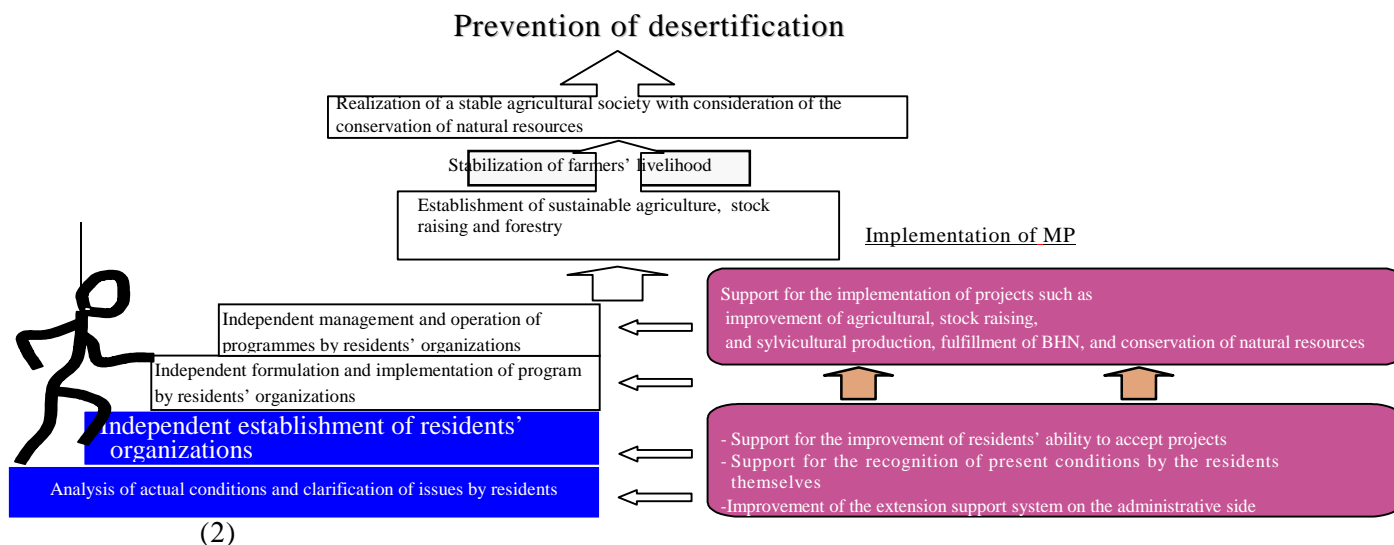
Prevention of desertification

Realization of a stable agricultural society with consideration of the conservation of natural resources

Stabilization of farmers' livelihood

Establishment of sustainable agriculture, stock raising and forestry

Implementation of MP

Support for the implementation of projects such as improvement of agricultural, stock raising, and sylvicultural production, fulfillment of BHN, and conservation of natural resources

Independent management and operation of programmes by residents' organizations

Independent formulation and implementation of program by residents' organizations

Independent establishment of residents' organizations

Analysis of actual conditions and clarification of issues by residents

- Support for the improvement of residents' ability to accept projects
- Support for the recognition of present conditions by the residents themselves
-Improvement of the extension support system on the administrative side

(2)